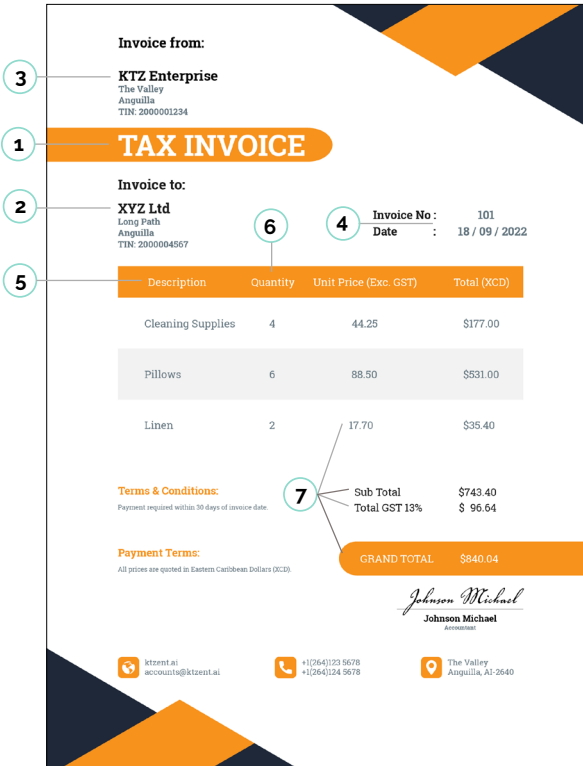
Invoice from:

3

KTZ Enterprise
The Valley
Anguilla
TIN: 2000001234

1

TAX INVOICE

Invoice to:

2

XYZ Ltd
Long Path
Anguilla
TIN: 2000004567

6

4

Invoice No : 101
Date : 18 / 09 / 2022

5

| Description | Quantity | Unit Price (Exc. GST) | Total (XCD) |
|---|---|---|---|
| Cleaning Supplies | 4 | 44.25 | $177.00 |
| Pillows | 6 | 88.50 | $531.00 |
| Linen | 2 | 17.70 | $35.40 |

Terms & Conditions:
Payment required within 30 days of invoice date.

7

Sub Total $743.40
Total GST 13% $ 96.64

Payment Terms:
All prices are quoted in Eastern Caribbean Dollars (XCD).

GRAND TOTAL $840.04

Johnson Michael
Johnson Michael
Accountant

ktzent.ai
accounts@ktzent.ai

+1(264)123 5678
+1(264)124 5678

The Valley
Anguilla, AI-2640